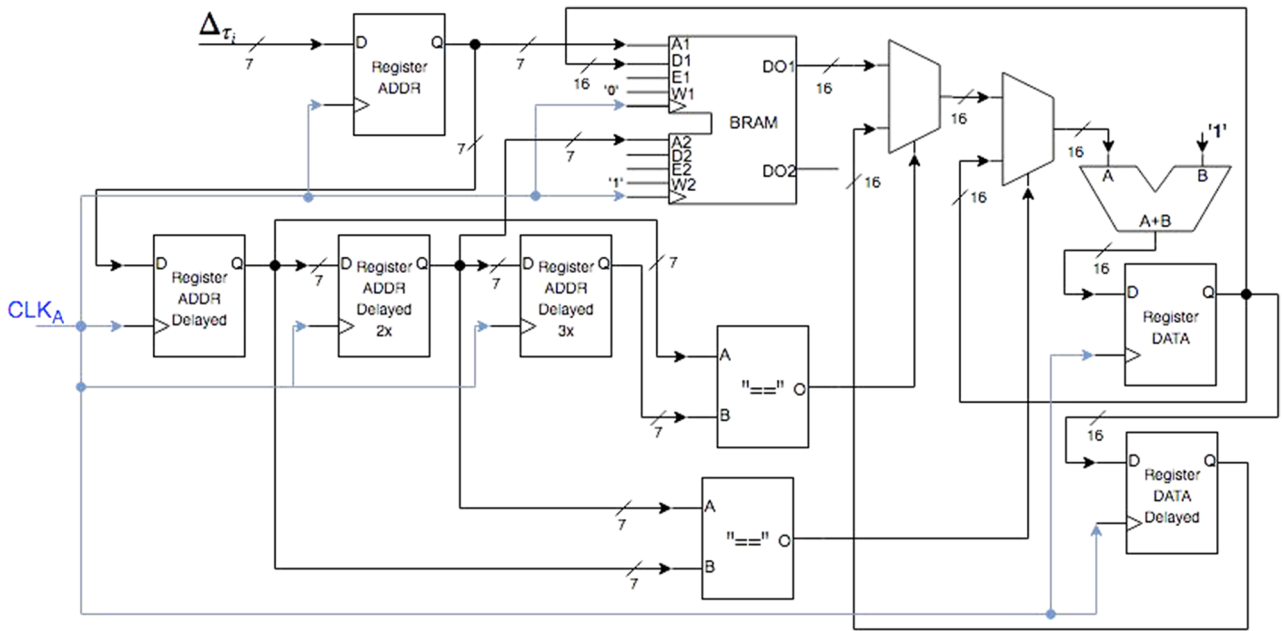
$\Delta_{\tau_i}$
7
D
Q
Register ADDR
7
7
16
A1
D1
E1
'0'
W1
A2
D2
E2
'1'
W2
BRAM
DO1
DO2
16
7
16
16
16
16
'1'
A
B
A+B
16
CLK$_A$
D
Q
Register ADDR Delayed
7
D
Register ADDR Delayed 2x
Q
7
D
Register ADDR Delayed 3x
Q
7
A
"=="
O
B
7
D
Q
Register DATA
16
D
Q
Register DATA Delayed
A
7
"=="
O
B
7